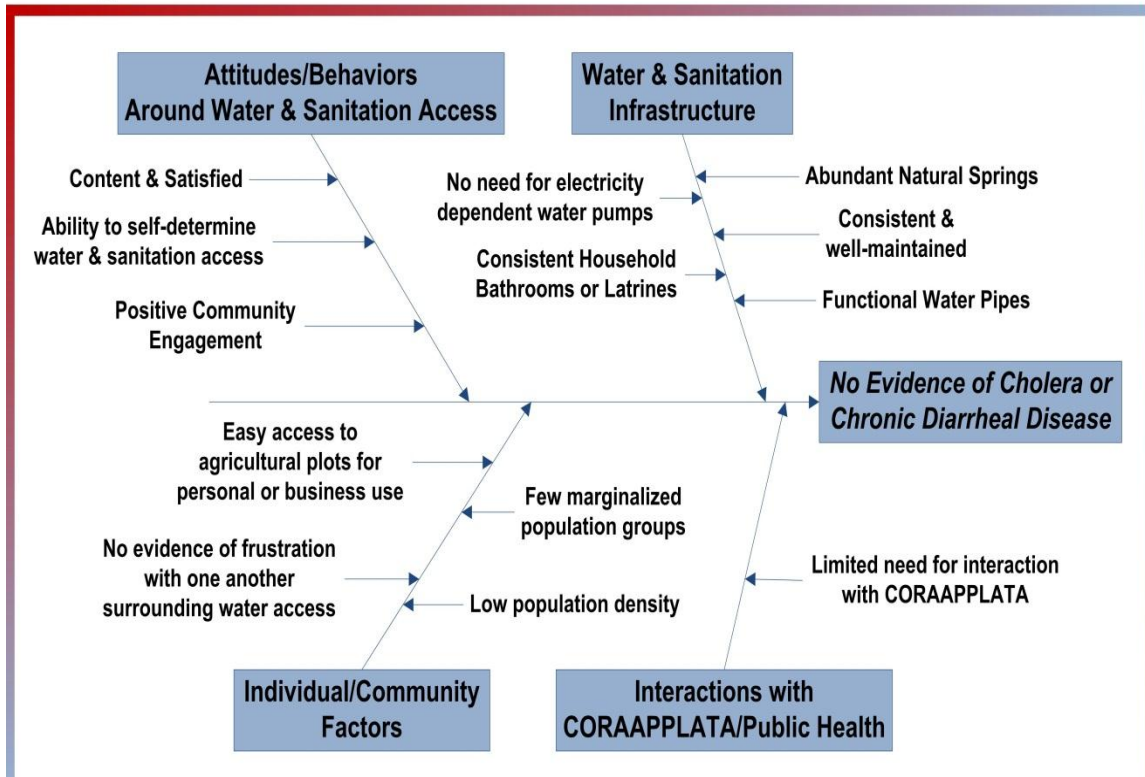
Attitudes/Behaviors Around Water & Sanitation Access

Water & Sanitation Infrastructure

Content & Satisfied

Ability to self-determine water & sanitation access

Positive Community Engagement

No need for electricity dependent water pumps

Consistent Household Bathrooms or Latrines

Abundant Natural Springs

Consistent & well-maintained

Functional Water Pipes

No Evidence of Cholera or Chronic Diarrheal Disease

Easy access to agricultural plots for personal or business use

Few marginalized population groups

No evidence of frustration with one another surrounding water access

Low population density

Limited need for interaction with CORAAPPLATA

Individual/Community Factors

Interactions with CORAAPPLATA/Public Health